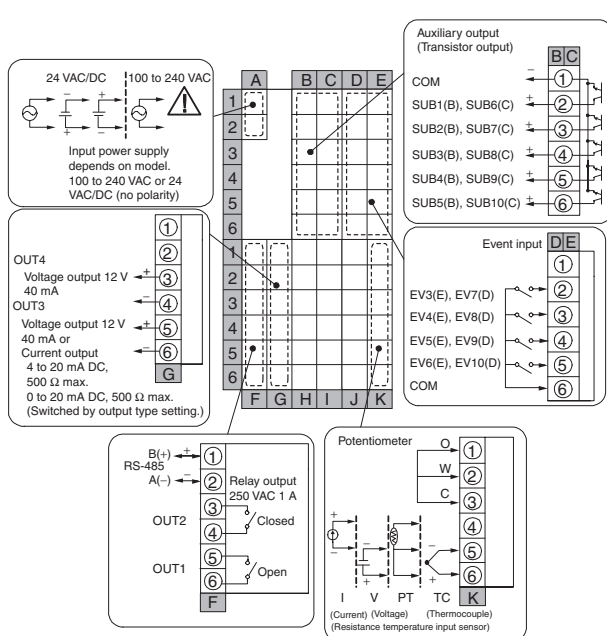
24 VAC/DC
100 to 240 VAC

Input power supply depends on model. 100 to 240 VAC or 24 VAC/DC (no polarity)

A B C D E
1 2 3 4 5 6
1 2 3 4 5 6
F G H I J K

Auxiliary output (Transistor output)
BC
COM ①
SUB1(B), SUB6(C) ②
SUB2(B), SUB7(C) ③
SUB3(B), SUB8(C) ④
SUB4(B), SUB9(C) ⑤
SUB5(B), SUB10(C) ⑥

OUT4
Voltage output 12 V 40 mA
OUT3
Voltage output 12 V 40 mA or Current output 4 to 20 mA DC, 500 Ω max. 0 to 20 mA DC, 500 Ω max. (Switched by output type setting.)
① ② ③ ④ ⑤ ⑥
G

Event input DE
EV3(E), EV7(D) ②
EV4(E), EV8(D) ③
EV5(E), EV9(D) ④
EV6(E), EV10(D) ⑤
COM ⑥
①

B(+) RS-485 A(−)
① ②
Relay output 250 VAC 1 A
OUT2 ③ ④ Closed
OUT1 ⑤ ⑥ Open
F

Potentiometer
O ①
W ②
C ③
④ ⑤ ⑥
I V PT TC K
(Current) (Voltage) (Thermocouple)
(Resistance temperature input sensor)